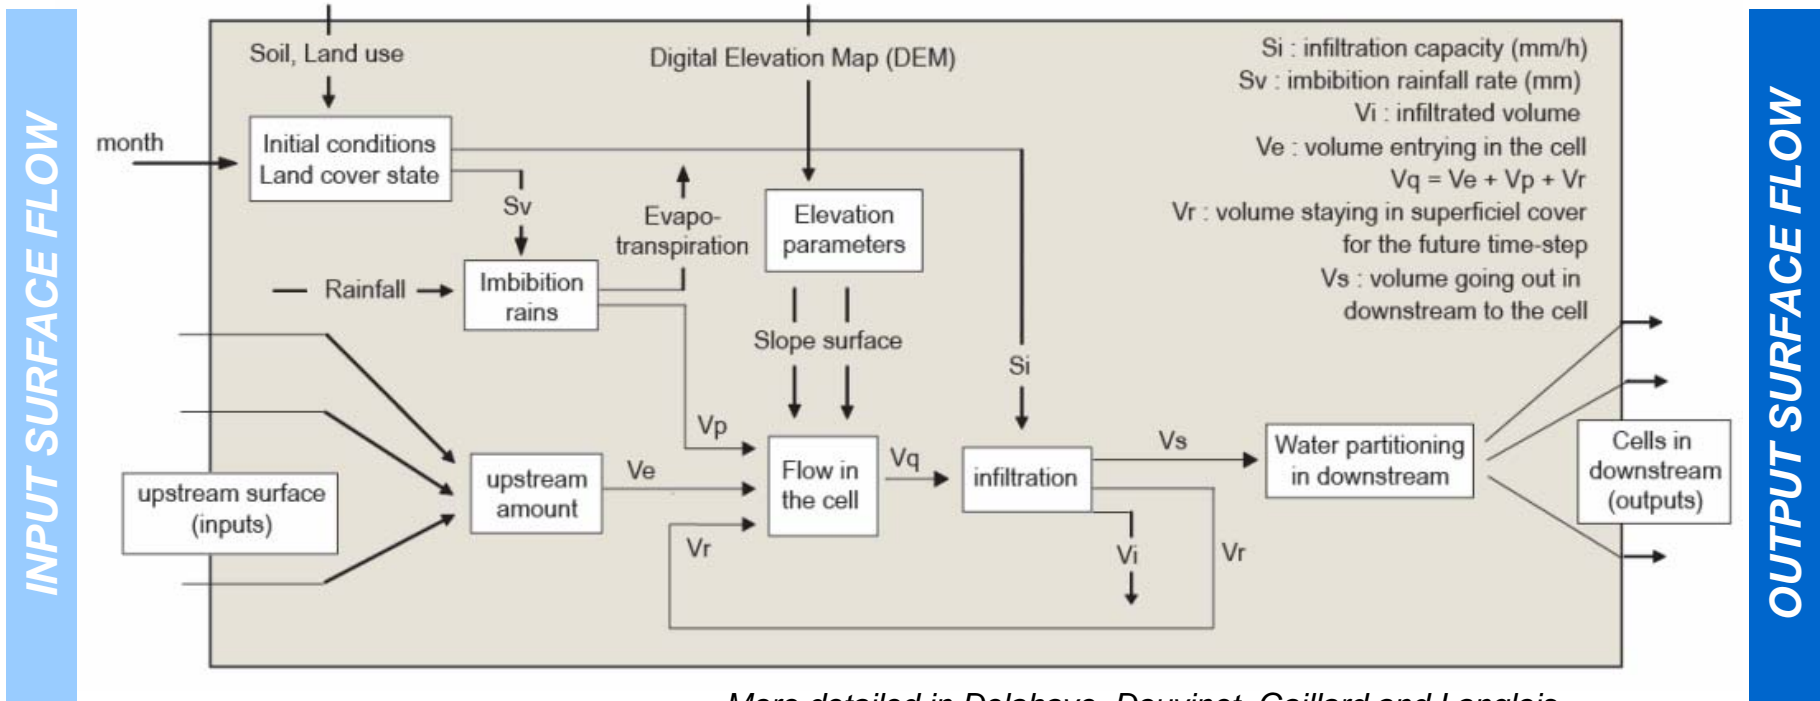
INPUT SURFACE FLOW

Soil, Land use

Digital Elevation Map (DEM)

Si : infiltration capacity (mm/h)
Sv : imbibition rainfall rate (mm)
Vi : infiltrated volume
Ve : volume entrying in the cell
Vq = Ve + Vp + Vr
Vr : volume staying in superficiel cover for the future time-step
Vs : volume going out in downstream to the cell

month

Initial conditions
Land cover state

Sv

Evapo-transpiration

Elevation parameters

Rainfall

Imbibition rains

Slope surface

Si

Vp

upstream surface (inputs)

upstream amount

Ve

Flow in the cell

Vq

infiltration

Vs

Water partitioning in downstream

Cells in downstream (outputs)

Vr

Vi

Vr

OUTPUT SURFACE FLOW

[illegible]